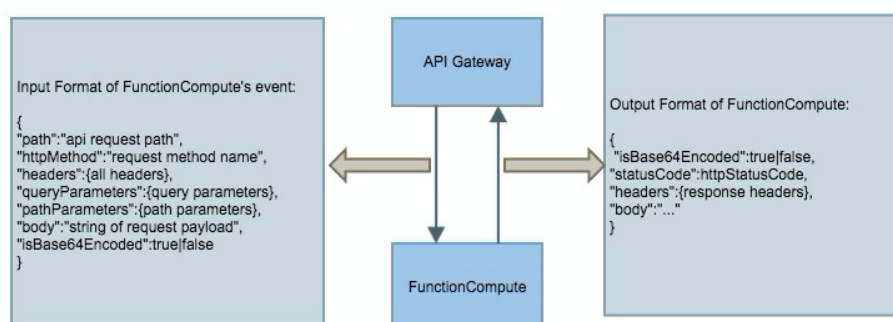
Input Format of FunctionCompute's event:

{
"path":"api request path",
"httpMethod":"request method name",
"headers":{all headers},
"queryParameters":{query parameters},
"pathParameters":{path parameters},
"body":"string of request payload",
"isBase64Encoded":true|false
}

API Gateway

FunctionCompute

Output Format of FunctionCompute:

{
"isBase64Encoded":true|false,
"statusCode":httpStatusCode,
"headers":{response headers},
"body":"..."
}